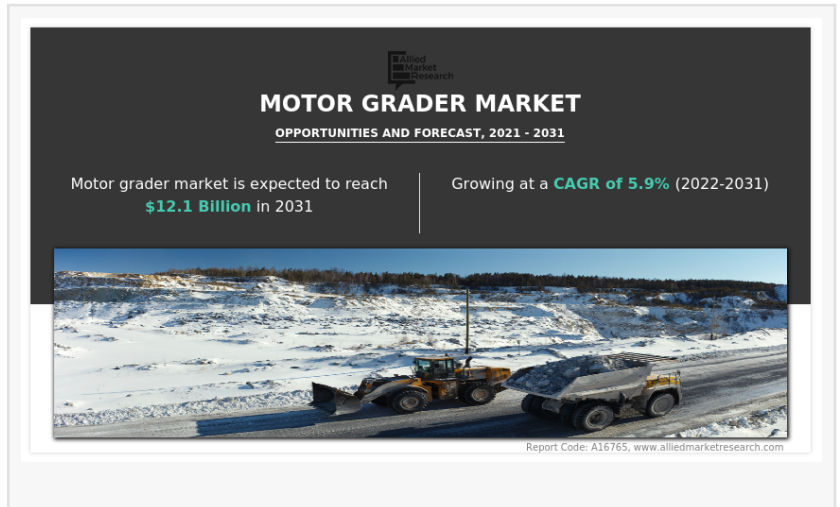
Allied Market Research

MOTOR GRADER MARKET

OPPORTUNITIES AND FORECAST, 2021 - 2031

Motor grader market is expected to reach $12.1 Billion in 2031

Growing at a CAGR of 5.9% (2022-2031)

Report Code: A16765, www.alliedmarketresearch.com